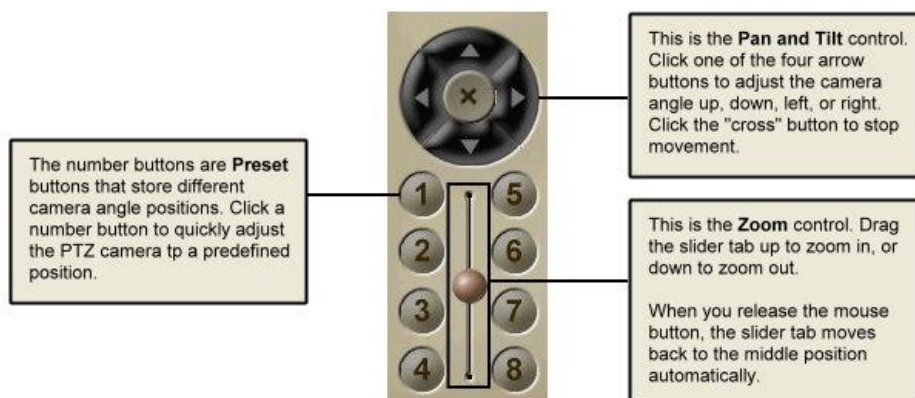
This is the **Pan and Tilt** control. Click one of the four arrow buttons to adjust the camera angle up, down, left, or right. Click the "cross" button to stop movement.

The number buttons are **Preset** buttons that store different camera angle positions. Click a number button to quickly adjust the PTZ camera tp a predefined position.

×

1

2

3

4

5

6

7

8

This is the **Zoom** control. Drag the slider tab up to zoom in, or down to zoom out.

When you release the mouse button, the slider tab moves back to the middle position automatically.